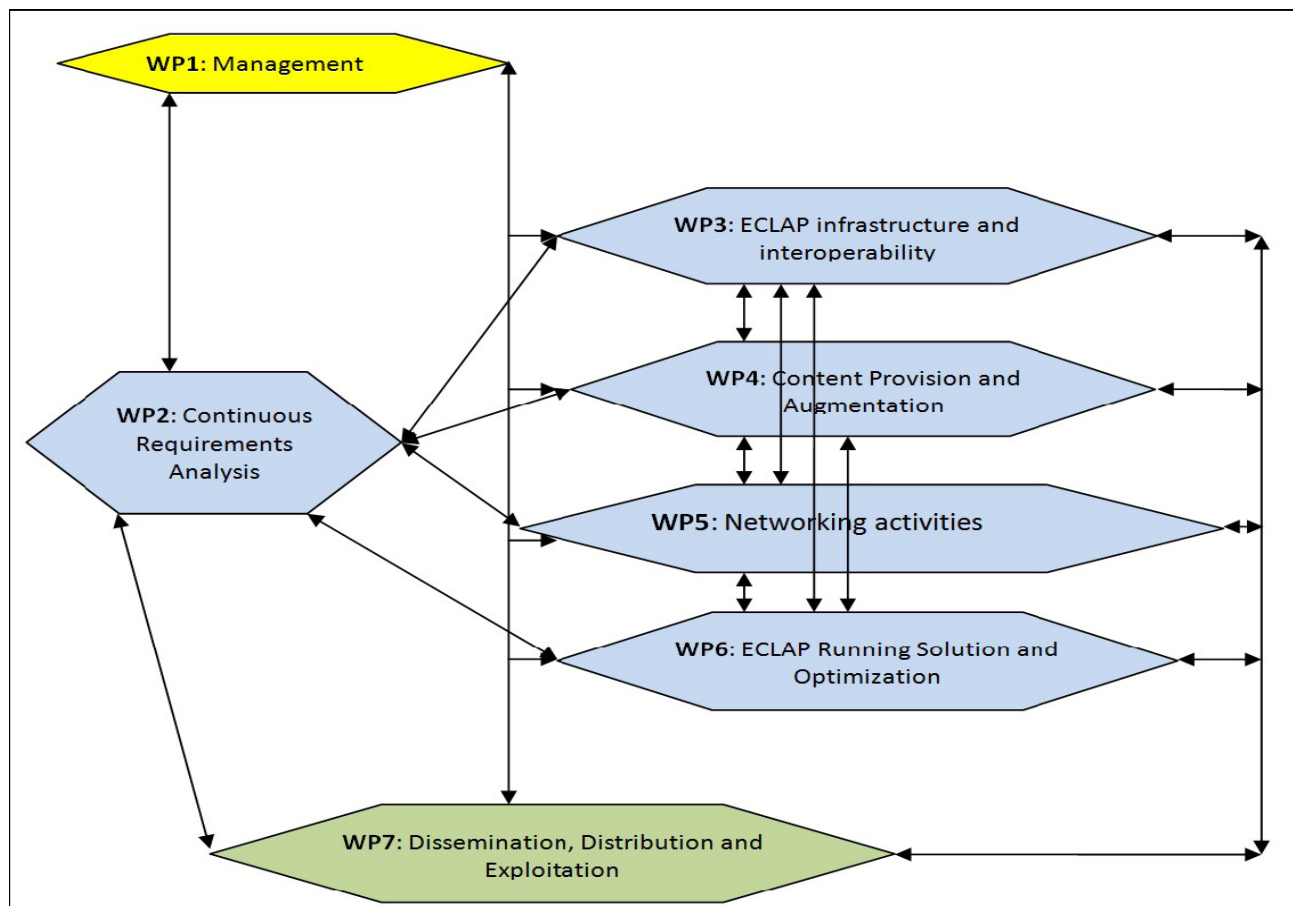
WP1: Management

WP2: Continuous Requirements Analysis

WP3: ECLAP infrastructure and interoperability

WP4: Content Provision and Augmentation

WP5: Networking activities

WP6: ECLAP Running Solution and Optimization

WP7: Dissemination, Distribution and Exploitation